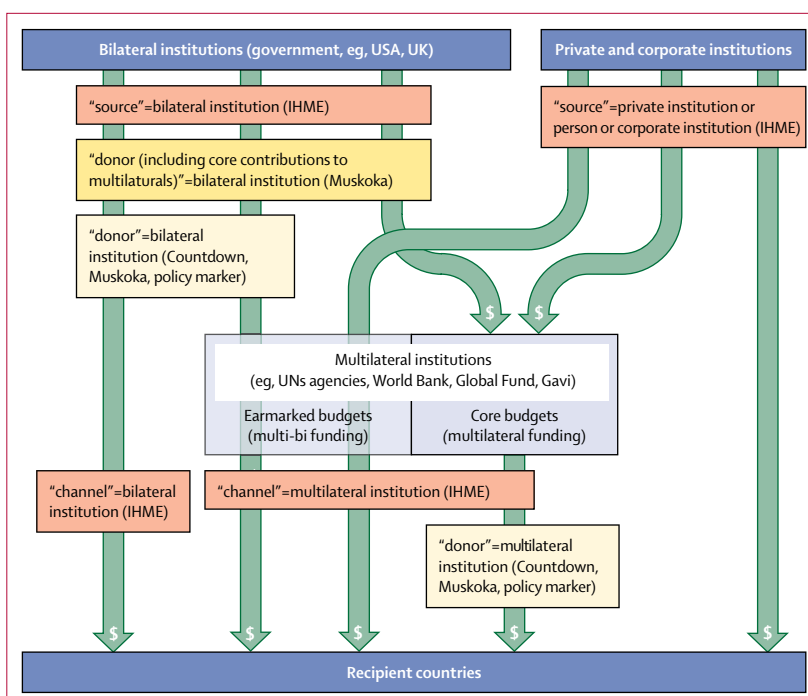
Bilateral institutions (government, eg, USA, UK)

Private and corporate institutions

"source"=bilateral institution (IHME)

"source"=private institution or person or corporate institution (IHME)

"donor (including core contributions to multilaturals)"=bilateral institution (Muskoka)

"donor"=bilateral institution (Countdown, Muskoka, policy marker)

$

$

Multilateral institutions
(eg, UNs agencies, World Bank, Global Fund, Gavi)

Earmarked budgets
(multi-bi funding)

Core budgets
(multilateral funding)

"channel"=bilateral institution (IHME)

"channel"=multilateral institution (IHME)

"donor"=multilateral institution (Countdown, Muskoka, policy marker)

$

$

$

$

$

Recipient countries